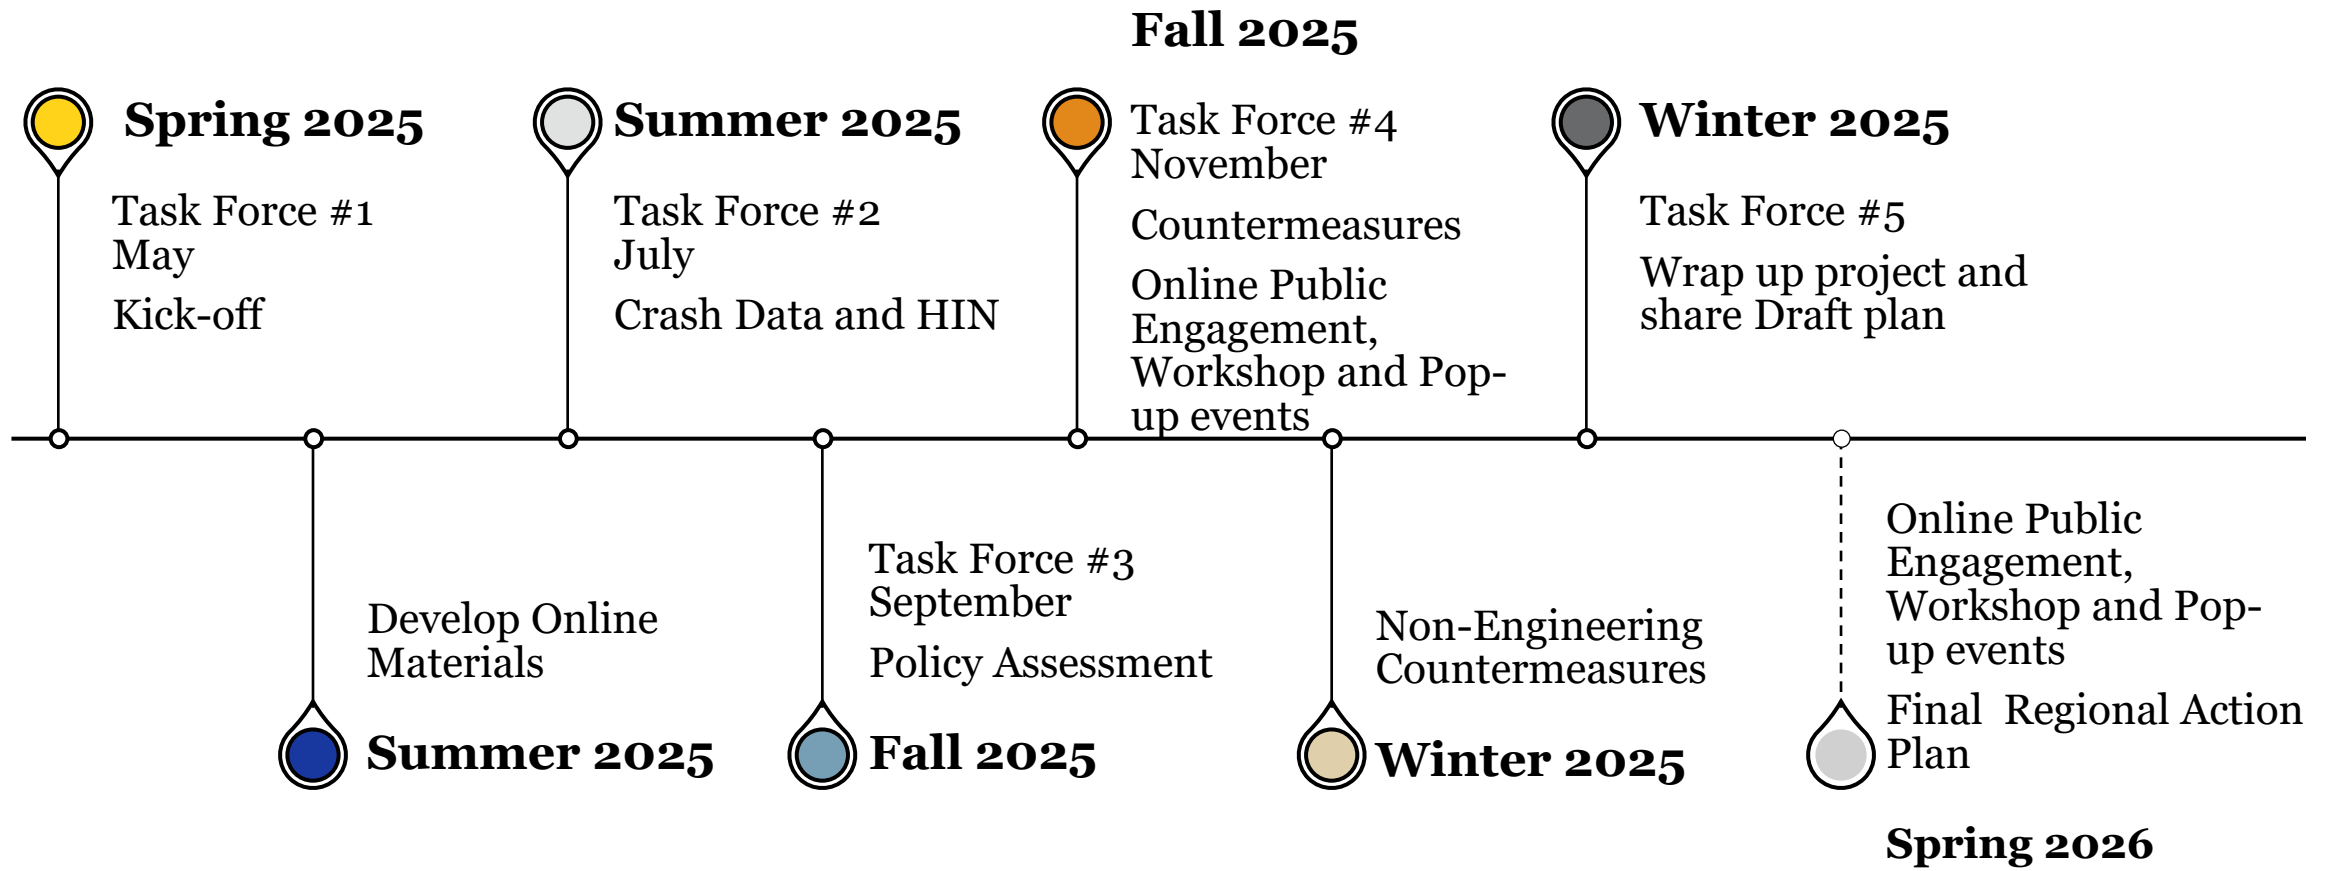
Spring 2025

Task Force #1
May

Kick-off

Summer 2025

Develop Online Materials

Summer 2025

Task Force #2
July

Crash Data and HIN

Task Force #3
September

Policy Assessment

Fall 2025

Fall 2025

Task Force #4
November

Countermeasures

Online Public Engagement, Workshop and Pop-up events

Non-Engineering Countermeasures

Winter 2025

Winter 2025

Task Force #5

Wrap up project and share Draft plan

Online Public Engagement, Workshop and Pop-up events

Final Regional Action Plan

Spring 2026